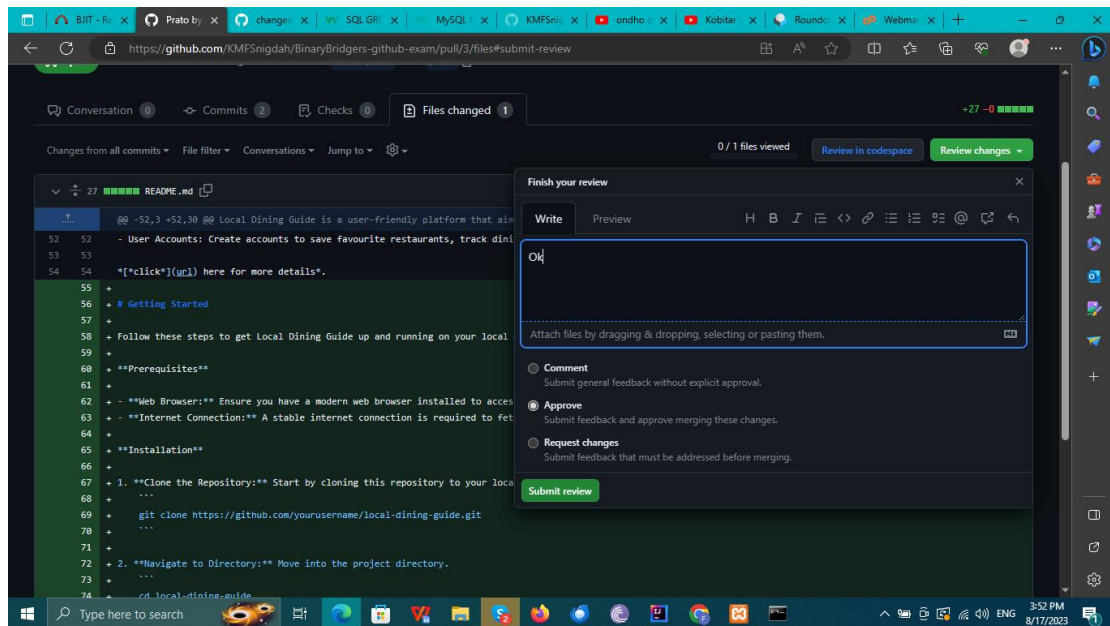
BJIT - Re | Prato by | changed | SQL GRO | MySQL | KMFSnig | ondho | Kobitar | Roundcu | Webmai

https://github.com/KMFSnigdah/BinaryBridgers-github-exam/pull/3/files#submit-review

Conversation 0 | Commits 2 | Checks 0 | Files changed 1

+27 −0

Changes from all commits | File filter | Conversations | Jump to

0 / 1 files viewed | Review in codespace | Review changes

27 README.md

@@ -52,3 +52,30 @@ Local Dining Guide is a user-friendly platform that aim

| | | |
|---|---|---|
| 52 | 52 | - User Accounts: Create accounts to save favourite restaurants, track dini |
| 53 | 53 | |
| 54 | 54 | *[*click*](url) here for more details*. |
| | 55 | + |
| | 56 | + # Getting Started |
| | 57 | + |
| | 58 | + Follow these steps to get Local Dining Guide up and running on your local |
| | 59 | + |
| | 60 | + **Prerequisites** |
| | 61 | + |
| | 62 | + - **Web Browser:** Ensure you have a modern web browser installed to acces |
| | 63 | + - **Internet Connection:** A stable internet connection is required to fet |
| | 64 | + |
| | 65 | + **Installation** |
| | 66 | + |
| | 67 | + 1. **Clone the Repository:** Start by cloning this repository to your loca |
| | 68 | + ``` |
| | 69 | + git clone https://github.com/yourusername/local-dining-guide.git |
| | 70 | + ``` |
| | 71 | + |
| | 72 | + 2. **Navigate to Directory:** Move into the project directory. |
| | 73 | + ``` |
| | 74 | + cd local-dining-guide |

Finish your review

Write | Preview

Ok

Attach files by dragging & dropping, selecting or pasting them.

Comment
Submit general feedback without explicit approval.

Approve
Submit feedback and approve merging these changes.

Request changes
Submit feedback that must be addressed before merging.

Submit review

Type here to search

ENG 3:52 PM 8/17/2023